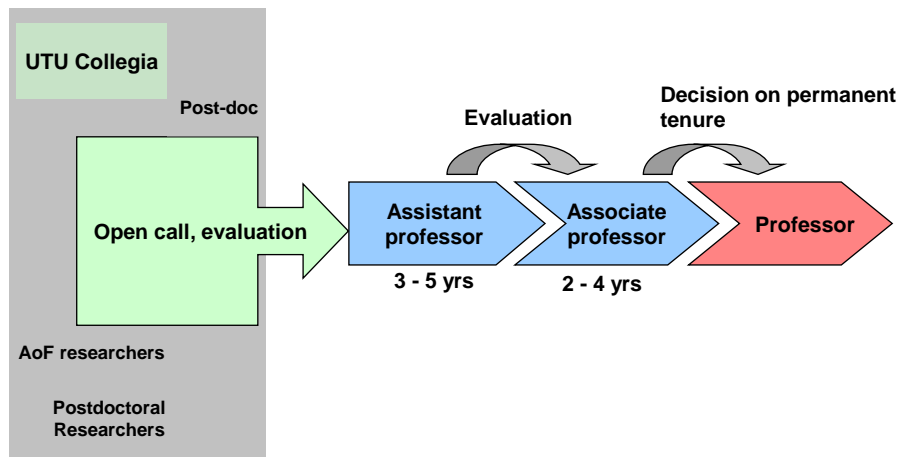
UTU Collegia

Post-doc

Open call, evaluation

AoF researchers

Postdoctoral Researchers

Evaluation

Decision on permanent tenure

Assistant professor

3 - 5 yrs

Associate professor

2 - 4 yrs

Professor